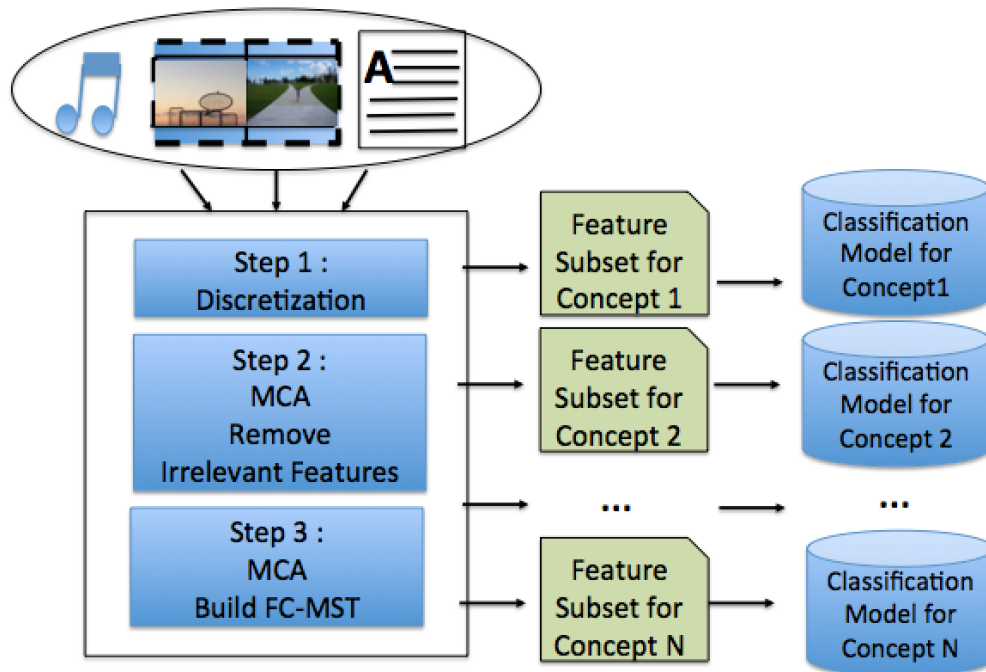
A

Step 1 : Discretization

Step 2 : MCA Remove Irrelevant Features

Step 3 : MCA Build FC-MST

Feature Subset for Concept 1

Feature Subset for Concept 2

...

Feature Subset for Concept N

Classification Model for Concept1

Classification Model for Concept 2

...

Classification Model for Concept N